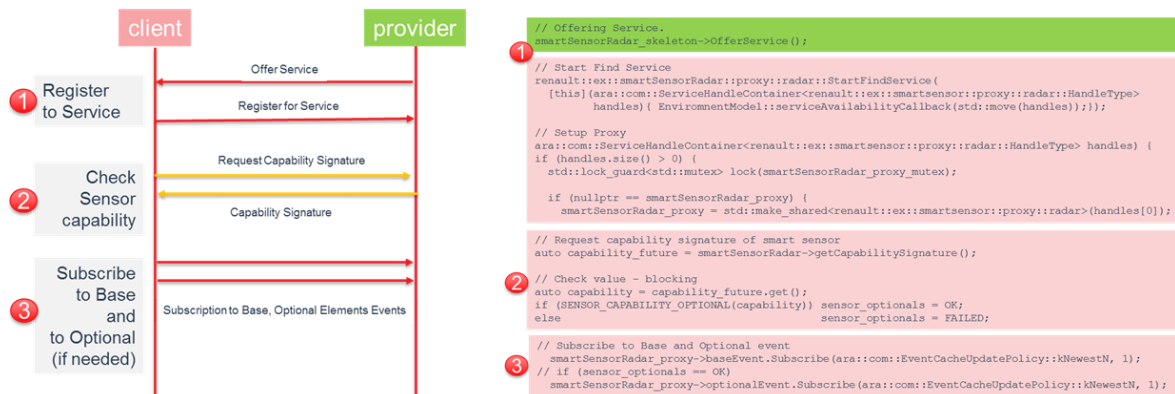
client

provider

Offer Service

1 Register to Service

Register for Service

Request Capability Signature

2 Check Sensor capability

Capability Signature

3 Subscribe to Base and to Optional (if needed)

Subscription to Base, Optional Elements Events

// Offering Service.
smartSensorRadar_skeleton->OfferService();

1

// Start Find Service
renault::ex::smartSensorRadar::proxy::radar::StartFindService(
[this](ara::com::ServiceHandleContainer<renault::ex::smartsensor::proxy::radar::HandleType>
handles){ EnvironmentModel::serviceAvailabilityCallback(std::move(handles));});

// Setup Proxy
ara::com::ServiceHandleContainer<renault::ex::smartsensor::proxy::radar::HandleType> handles) {
if (handles.size() > 0) {
std::lock_guard<std::mutex> lock(smartSensorRadar_proxy_mutex);

if (nullptr == smartSensorRadar_proxy) {
smartSensorRadar_proxy = std::make_shared<renault::ex::smartsensor::proxy::radar>(handles[0]);

// Request capability signature of smart sensor
auto capability_future = smartSensorRadar->getCapabilitySignature();

2

// Check value - blocking
auto capability = capability_future.get();
if (SENSOR_CAPABILITY_OPTIONAL(capability)) sensor_optionals = OK;
else sensor_optionals = FAILED;

3

// Subscribe to Base and Optional event
smartSensorRadar_proxy->baseEvent.Subscribe(ara::com::EventCacheUpdatePolicy::kNewestN, 1);
// if (sensor_optionals == OK)
smartSensorRadar_proxy->optionalEvent.Subscribe(ara::com::EventCacheUpdatePolicy::kNewestN, 1);